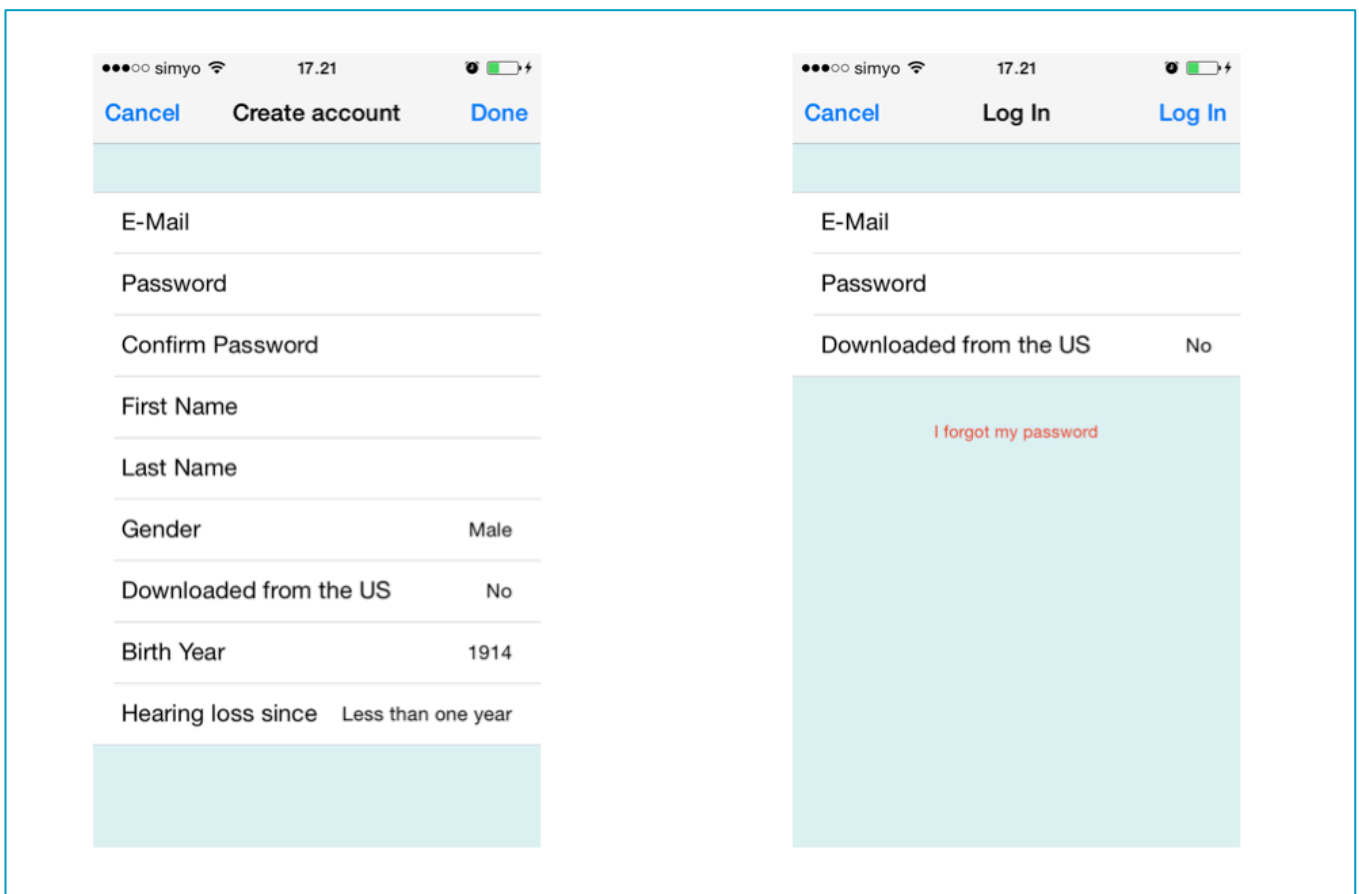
●●●○○ simyo 17.21

Cancel Create account Done

E-Mail

Password

Confirm Password

First Name

Last Name

Gender Male

Downloaded from the US No

Birth Year 1914

Hearing loss since Less than one year

●●●○○ simyo 17.21

Cancel Log In Log In

E-Mail

Password

Downloaded from the US No

I forgot my password